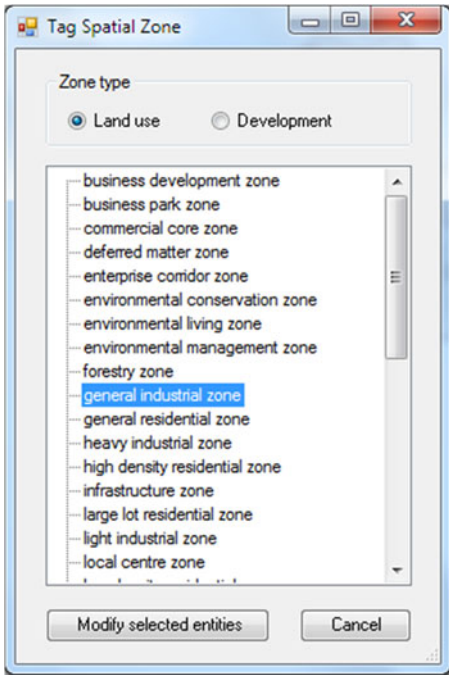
Tag Spatial Zone

Zone type

Land use

Development

business development zone
business park zone
commercial core zone
deferred matter zone
enterprise corridor zone
environmental conservation zone
environmental living zone
environmental management zone
forestry zone
general industrial zone
general residential zone
heavy industrial zone
high density residential zone
infrastructure zone
large lot residential zone
light industrial zone
local centre zone
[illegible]

Modify selected entities

Cancel